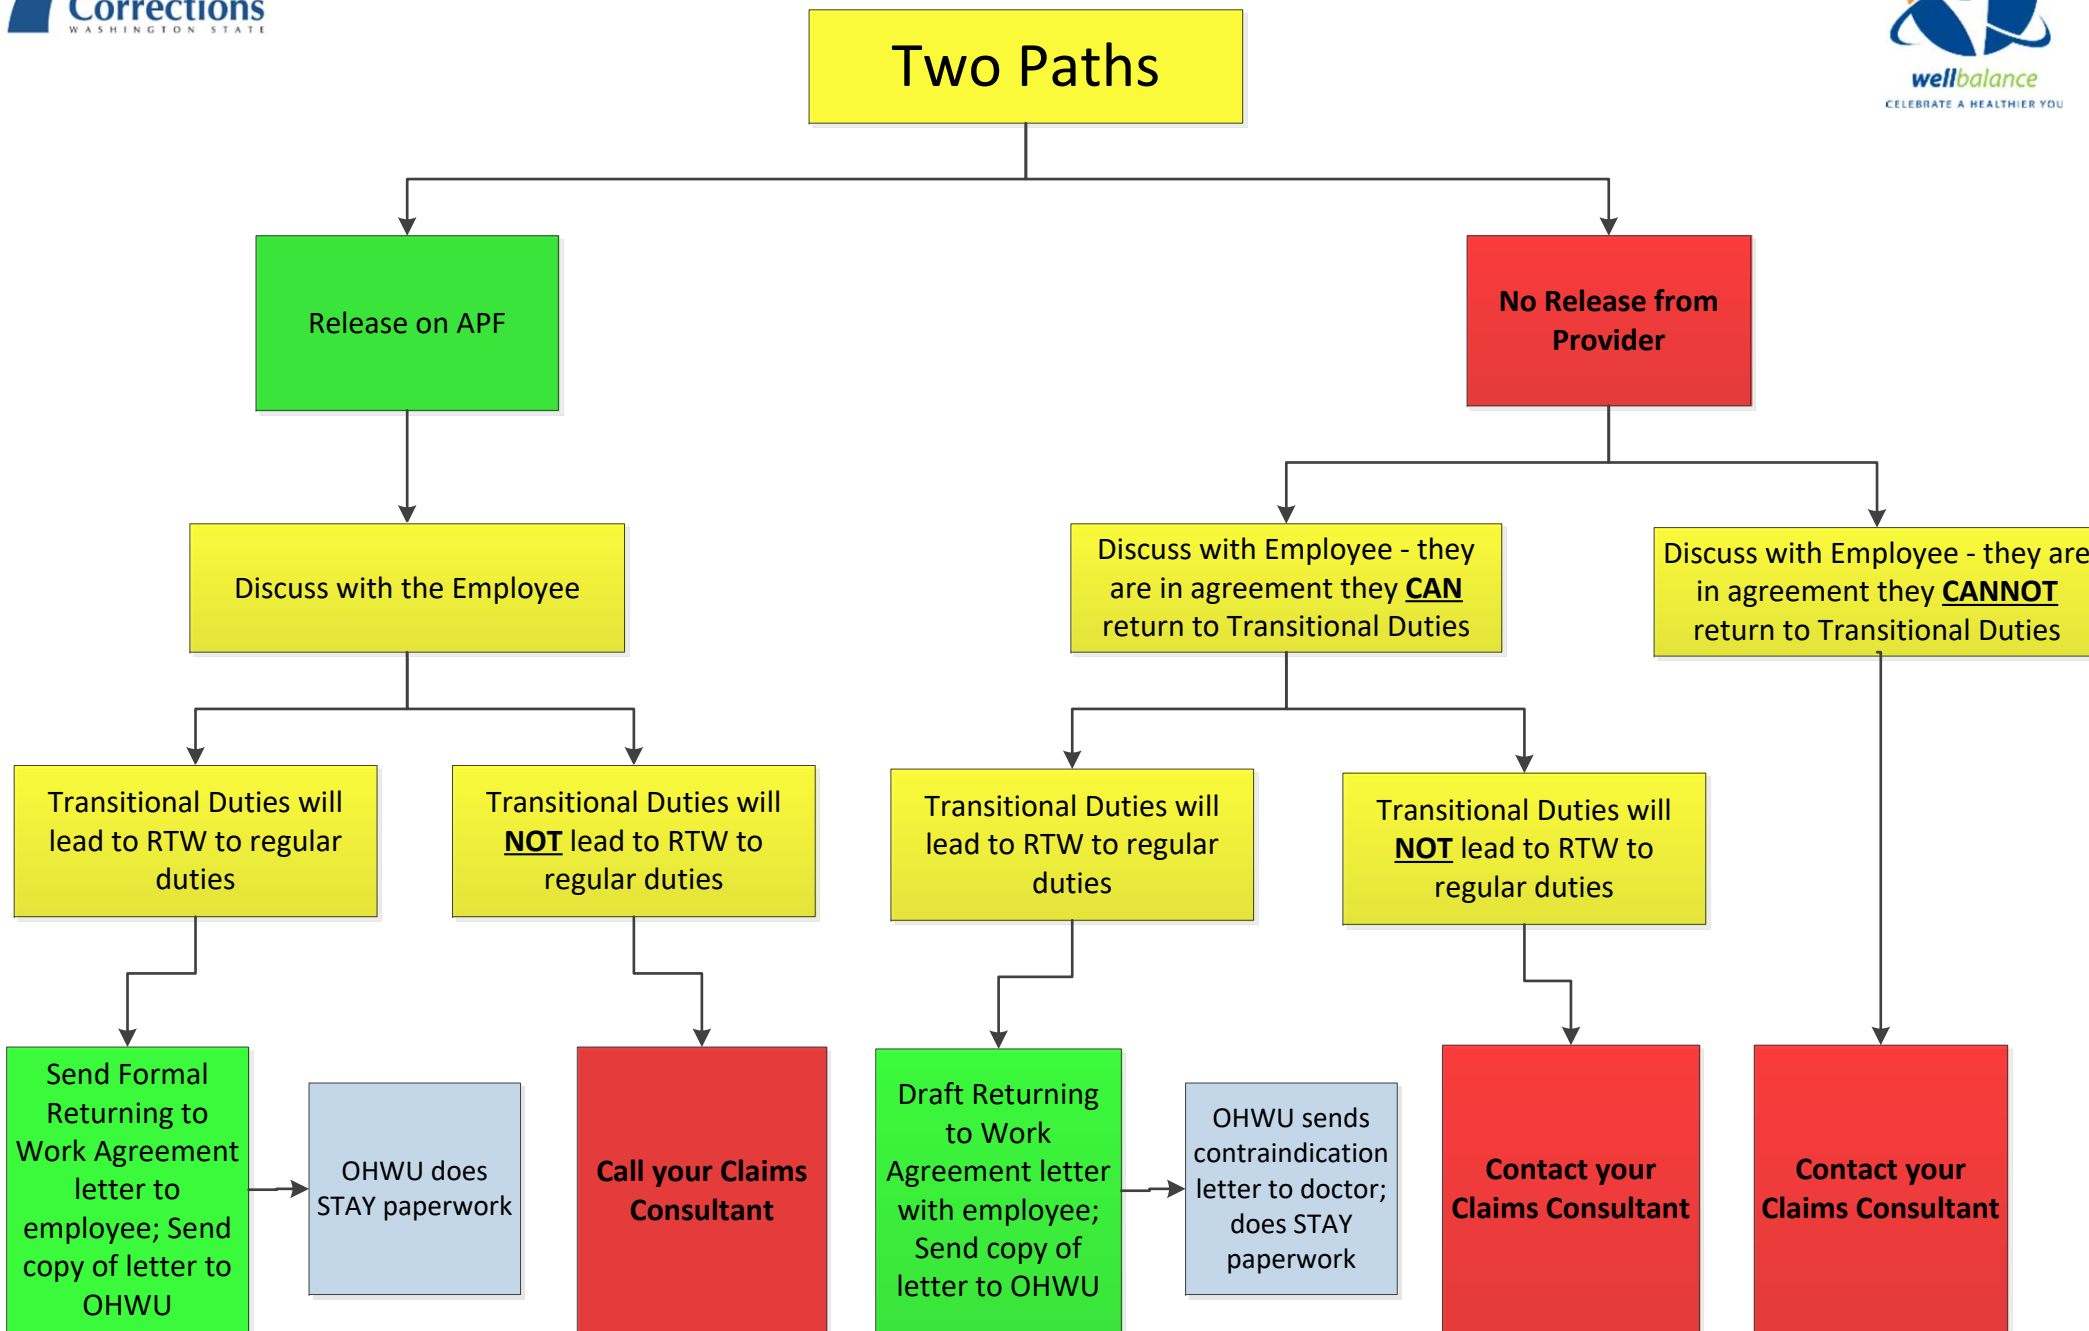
Corrections
WASHINGTON STATE

Two Paths

wellbalance
CELEBRATE A HEALTHIER YOU

Release on APF

No Release from Provider

Discuss with the Employee

Discuss with Employee - they are in agreement they **CAN** return to Transitional Duties

Discuss with Employee - they are in agreement they **CANNOT** return to Transitional Duties

Transitional Duties will lead to RTW to regular duties

Transitional Duties will **NOT** lead to RTW to regular duties

Transitional Duties will lead to RTW to regular duties

Transitional Duties will **NOT** lead to RTW to regular duties

Send Formal Returning to Work Agreement letter to employee; Send copy of letter to OHWU

OHWU does STAY paperwork

Call your Claims Consultant

Draft Returning to Work Agreement letter with employee; Send copy of letter to OHWU

OHWU sends contraindication letter to doctor; does STAY paperwork

Contact your Claims Consultant

Contact your Claims Consultant